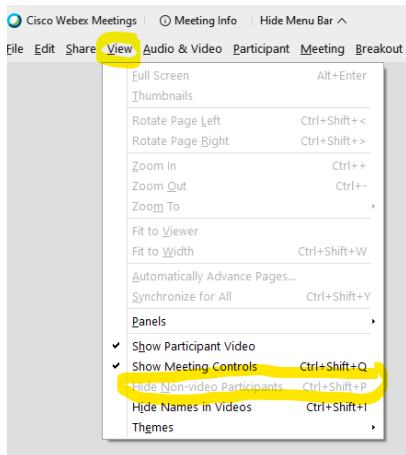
Cisco Webex Meetings | Meeting Info | Hide Menu Bar

File Edit Share View Audio & Video Participant Meeting Breakout

Full Screen Alt+Enter
Thumbnails
Rotate Page Left Ctrl+Shift+<
Rotate Page Right Ctrl+Shift+>
Zoom In Ctrl++
Zoom Out Ctrl+-
Zoom To
Fit to Viewer
Fit to Width Ctrl+Shift+W
Automatically Advance Pages...
Synchronize for All Ctrl+Shift+Y
Panels
✔ Show Participant Video
✔ Show Meeting Controls Ctrl+Shift+Q
Hide Non-video Participants Ctrl+Shift+P
Hide Names in Videos Ctrl+Shift+I
Themes